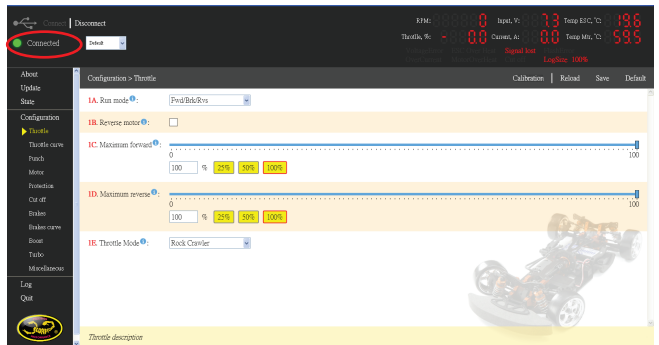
Connect | Disconnect

Connected

Default

RPM: 0
Throttle, %: -0.0
Input, V: 3.3
Current, A: 0.0
Temp ESC, °C: 19.6
Temp Mtr, °C: 59.5
Signal lost
LogSize: 100%

About
Update
State
Configuration
Throttle
Throttle curve
Punch
Motor
Protection
Cut off
Brakes
Brakes curve
Boost
Turbo
Miscellaneous
Log
Quit

Configuration > Throttle

Calibration | Reload Save Default

1A. Run mode: Fwd/Brk/Rvs

1B. Reverse motor:

1C. Maximum forward:
0 100
100 % 25% 50% 100%

1D. Maximum reverse:
0 100
100 % 25% 50% 100%

1E. Throttle Mode: Rock Crawler

Throttle description